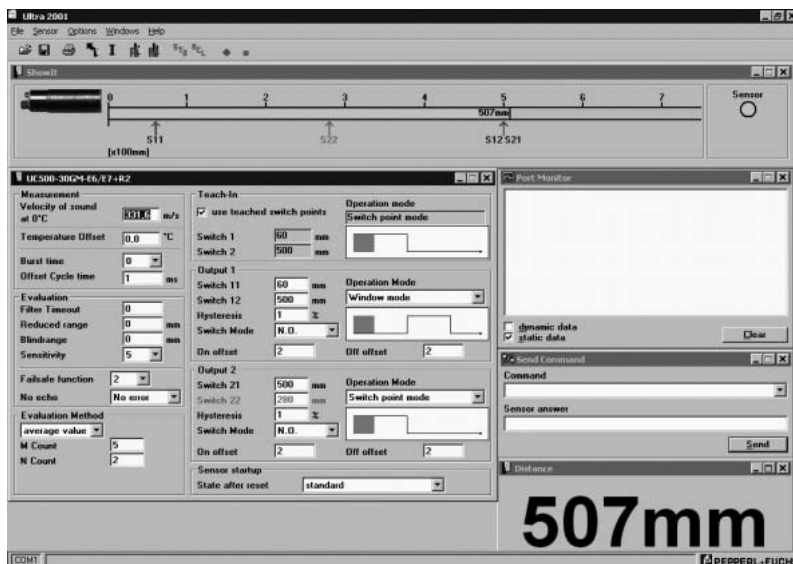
Ultra 2001

File Sensor Options Windows Help

ShowIt

0 1 2 3 4 5 6 7

507mm

[x100mm]

S11 S22 S12 S21

Sensor

UC500-30GM-E6/E7+R2

Measurement

Velocity of sound at 0°C 331,6 m/s

Temperature Offset 0,0 °C

Burst time 0

Offset Cycle time 1 ms

Evaluation

Filter Timeout 0

Reduced range 0 mm

Blindrange 0 mm

Sensitivity 5

Failsafe function 2

No echo No error

Evaluation Method

average value

M Count 5

N Count 2

Teach-In

use teached switch points

Operation mode

Switch point mode

Switch 1 60 mm

Switch 2 500 mm

Output 1

Switch 11 60 mm

Switch 12 500 mm

Hysteresis 1 %

Switch Mode N.O.

Operation Mode

Window mode

On offset 2

Off offset 2

Output 2

Switch 21 500 mm

Switch 22 280 mm

Hysteresis 1 %

Switch Mode N.O.

Operation Mode

Switch point mode

On offset 2

Off offset 2

Sensor startup

State after reset standard

Port Monitor

dynamic data

static data

Clear

Send Command

Command

Sensor answer

Send

Distance

507mm

COM1

PEPPERL+FUCH